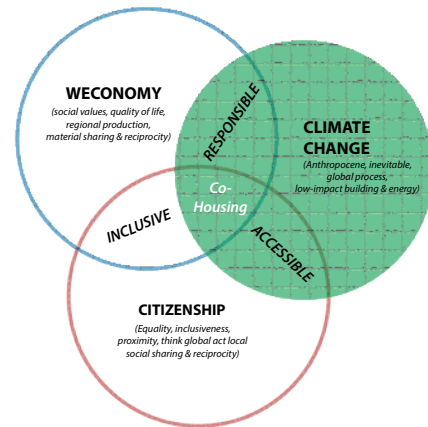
WECONOMY
(social values, quality of life, regional production, material sharing & reciprocity)

RESPONSIBLE

CLIMATE CHANGE
(Anthropocene, inevitable, global process, low-impact building & energy)

Co-Housing

INCLUSIVE

ACCESSIBLE

CITIZENSHIP
(Equality, inclusiveness, proximity, think global act local social sharing & reciprocity)